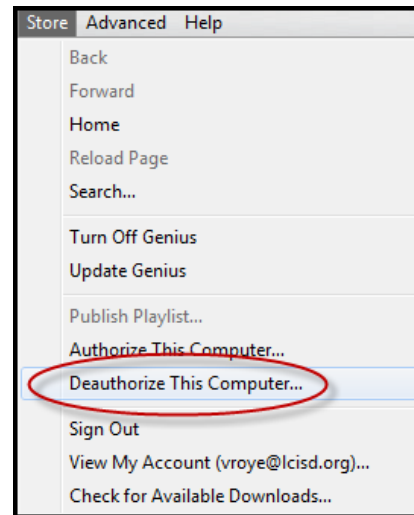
Store Advanced Help

Back
Forward
Home
Reload Page
Search...

Turn Off Genius
Update Genius

Publish Playlist...
Authorize This Computer...
Deauthorize This Computer...

Sign Out
View My Account (vroye@lcisd.org)...
Check for Available Downloads...